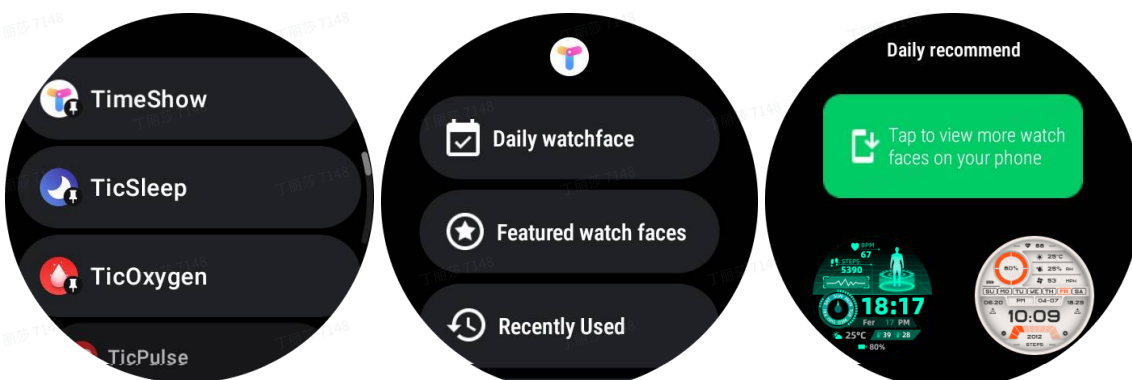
丁丽莎 7148

TimeShow

TicSleep

TicOxygen

TicPulse

Daily watchface

Featured watch faces

Recently Used

Daily recommend

Tap to view more watch faces on your phone

BPM
67
STEPS
5390
18:17
Fer 17 PM
25°C
80%

88
25°C
25%
SU MO TU WE TH FR SA
PM
04-07
10:09
2012
STEPS
80%
06:20
18:29